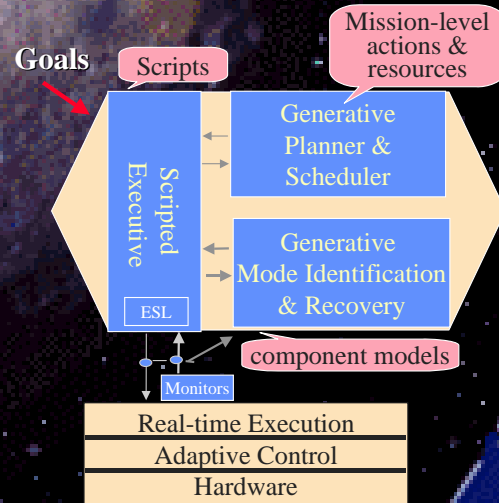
Goals

Scripts

Mission-level actions & resources

Scripted Executive

ESL

Generative Planner & Scheduler

Generative Mode Identification & Recovery

component models

Monitors

Real-time Execution

Adaptive Control

Hardware